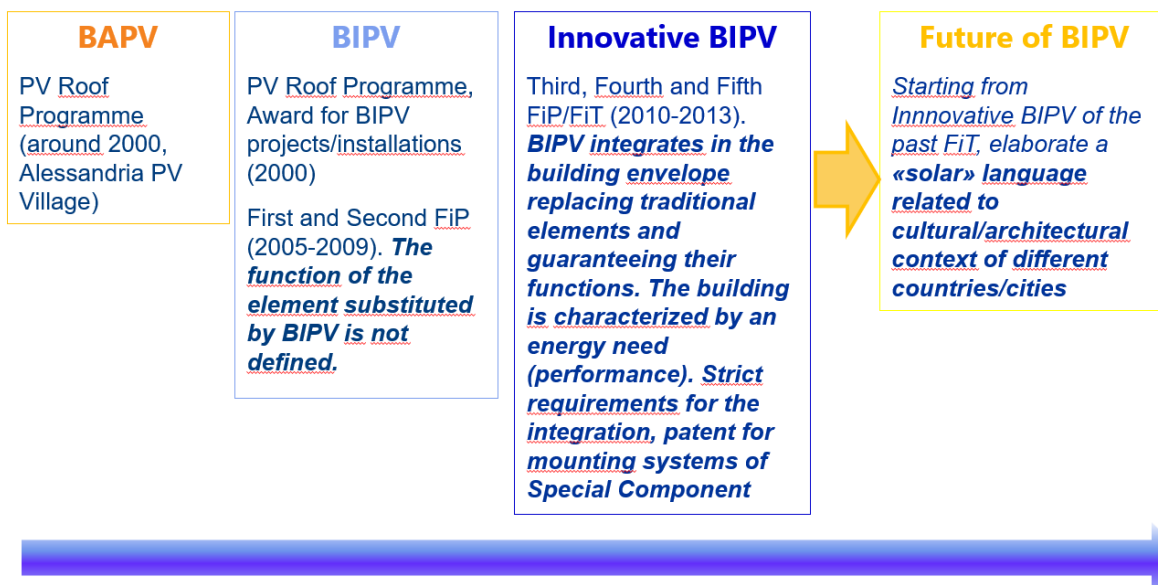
BAPV

PV Roof Programme (around 2000, Alessandria PV Village)

BIPV

PV Roof Programme, Award for BIPV projects/installations (2000)

First and Second FiP (2005-2009). ***The function of the element substituted by BIPV is not defined.***

Innovative BIPV

Third, Fourth and Fifth FiP/FiT (2010-2013). ***BIPV integrates in the building envelope replacing traditional elements and guaranteeing their functions. The building is characterized by an energy need (performance). Strict requirements for the integration, patent for mounting systems of Special Component***

Future of BIPV

*Starting from Innnovative BIPV of the past FiT, elaborate a* ***«solar» language related to cultural/architectural context of different countries/cities***